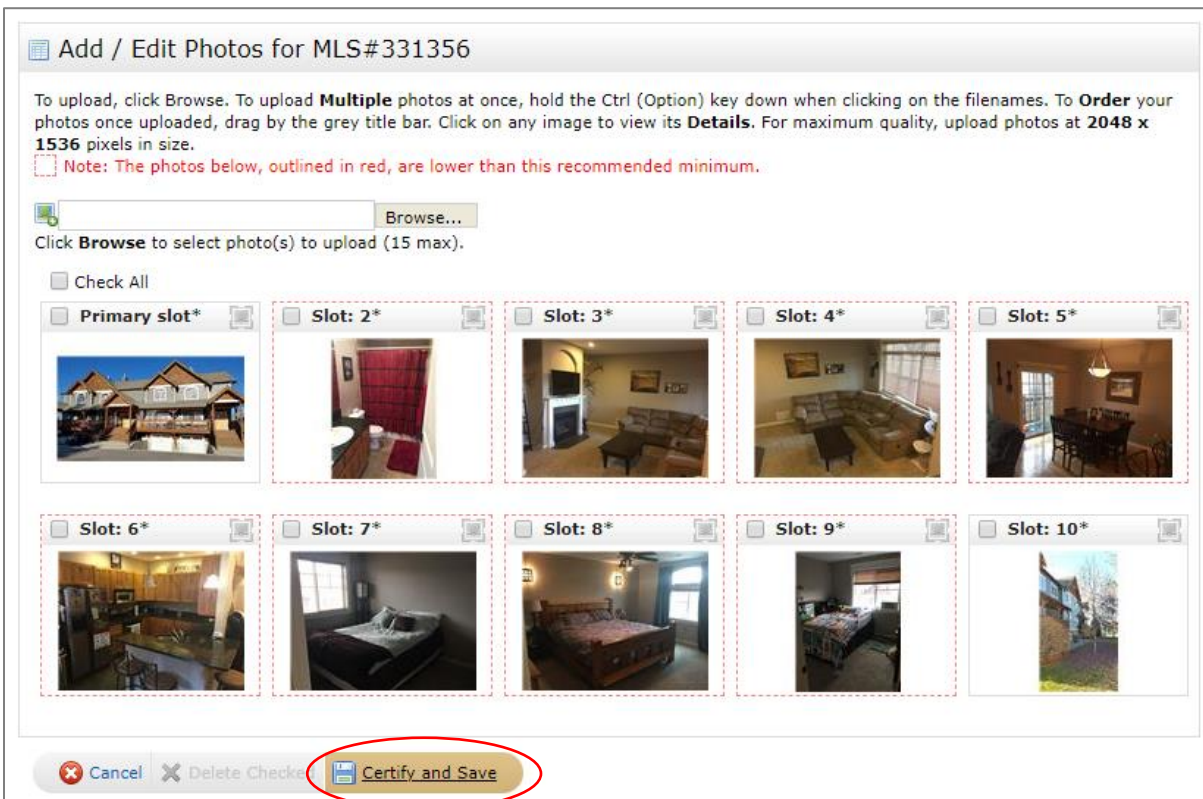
Add / Edit Photos for MLS#331356

To upload, click Browse. To upload **Multiple** photos at once, hold the Ctrl (Option) key down when clicking on the filenames. To **Order** your photos once uploaded, drag by the grey title bar. Click on any image to view its **Details**. For maximum quality, upload photos at **2048 x 1536** pixels in size.
Note: The photos below, outlined in red, are lower than this recommended minimum.

Browse...
Click **Browse** to select photo(s) to upload (15 max).

Check All

Primary slot*
Slot: 2*
Slot: 3*
Slot: 4*
Slot: 5*
Slot: 6*
Slot: 7*
Slot: 8*
Slot: 9*
Slot: 10*

Cancel
Delete Checked
Certify and Save